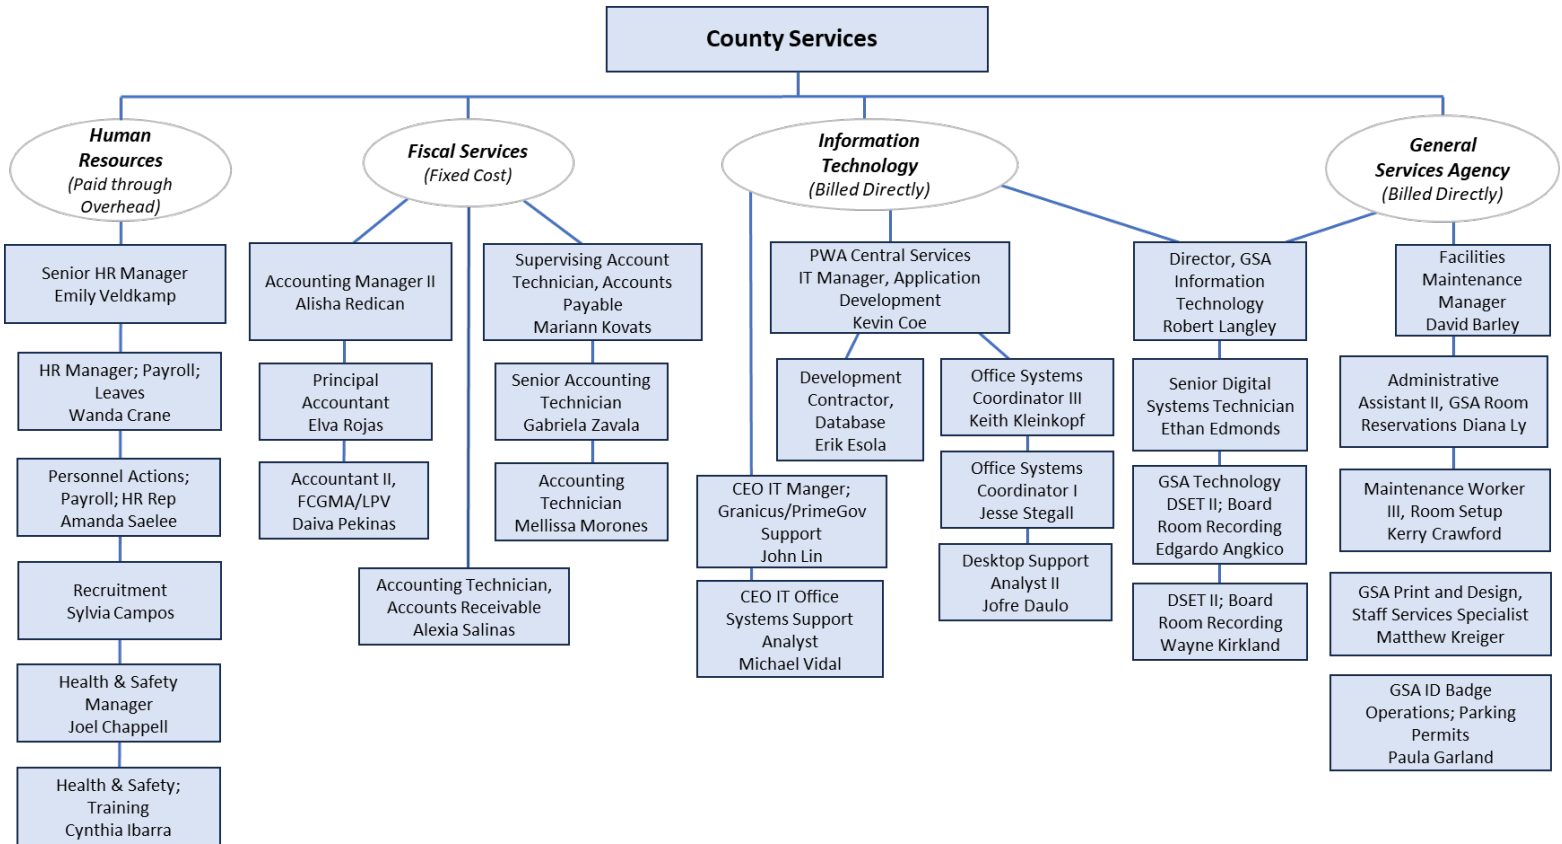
County Services

Human Resources (Paid through Overhead)

Senior HR Manager Emily Veldkamp

HR Manager; Payroll; Leaves Wanda Crane

Personnel Actions; Payroll; HR Rep Amanda Saelee

Recruitment Sylvia Campos

Health & Safety Manager Joel Chappell

Health & Safety; Training Cynthia Ibarra

Fiscal Services (Fixed Cost)

Accounting Manager II Alisha Redican

Principal Accountant Elva Rojas

Accountant II, FCGMA/LPV Daiva Pekinas

Accounting Technician, Accounts Receivable Alexia Salinas

Supervising Account Technician, Accounts Payable Mariann Kovats

Senior Accounting Technician Gabriela Zavala

Accounting Technician Mellissa Morones

Information Technology (Billed Directly)

CEO IT Manger; Granicus/PrimeGov Support John Lin

CEO IT Office Systems Support Analyst Michael Vidal

PWA Central Services IT Manager, Application Development Kevin Coe

Development Contractor, Database Erik Esola

Office Systems Coordinator III Keith Kleinkopf

Office Systems Coordinator I Jesse Stegall

Desktop Support Analyst II Jofre Daulo

Director, GSA Information Technology Robert Langley

Senior Digital Systems Technician Ethan Edmonds

GSA Technology DSET II; Board Room Recording Edgardo Angkico

DSET II; Board Room Recording Wayne Kirkland

General Services Agency (Billed Directly)

Facilities Maintenance Manager David Barley

Administrative Assistant II, GSA Room Reservations Diana Ly

Maintenance Worker III, Room Setup Kerry Crawford

GSA Print and Design, Staff Services Specialist Matthew Kreiger

GSA ID Badge Operations; Parking Permits Paula Garland